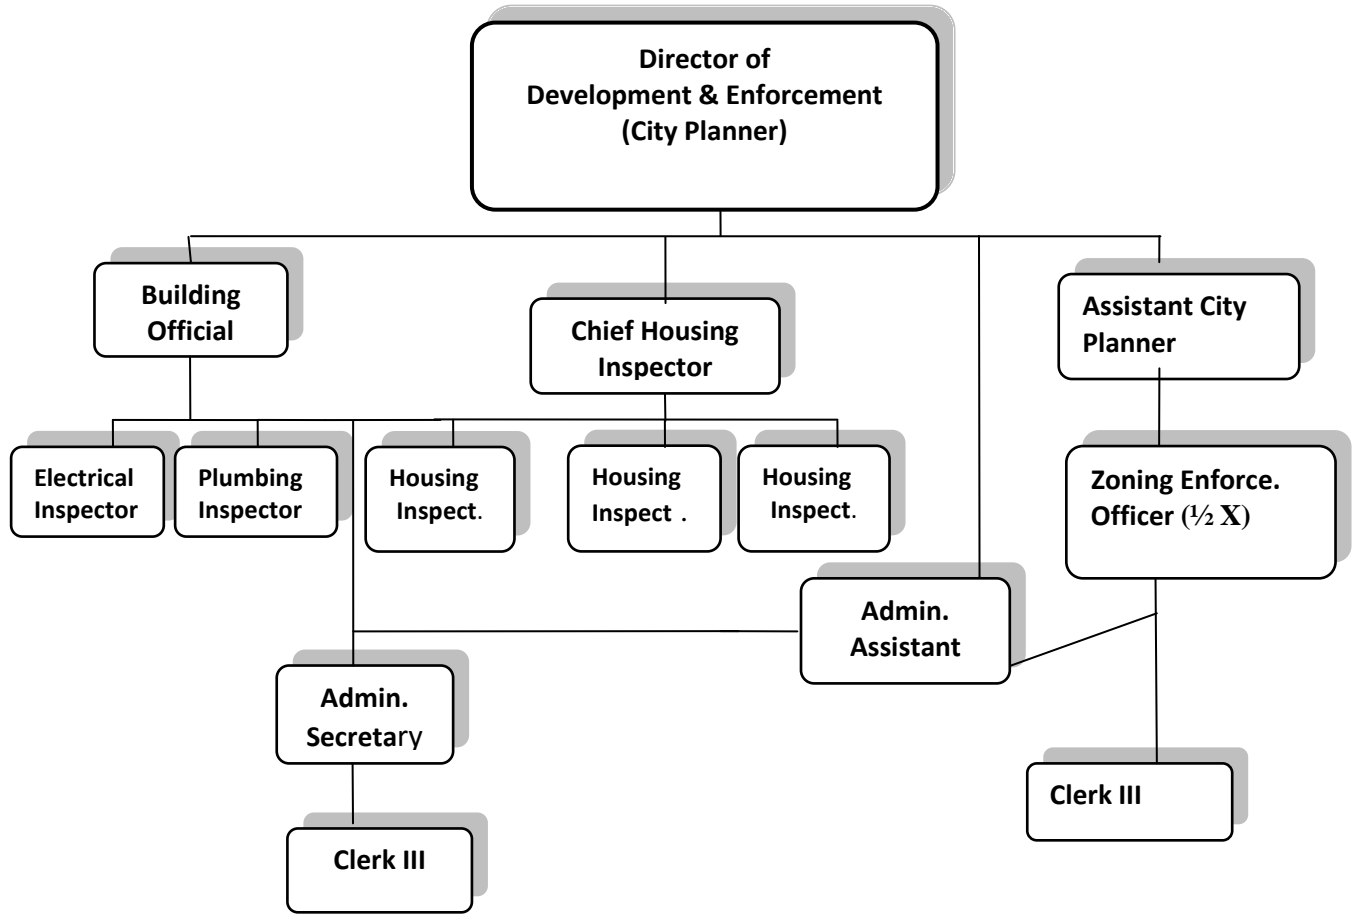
Director of Development & Enforcement (City Planner)

Building Official

Chief Housing Inspector

Assistant City Planner

Electrical Inspector

Plumbing Inspector

Housing Inspect.

Housing Inspect .

Housing Inspect.

Zoning Enforce. Officer (½ X)

Admin. Assistant

Admin. Secretary

Clerk III

Clerk III